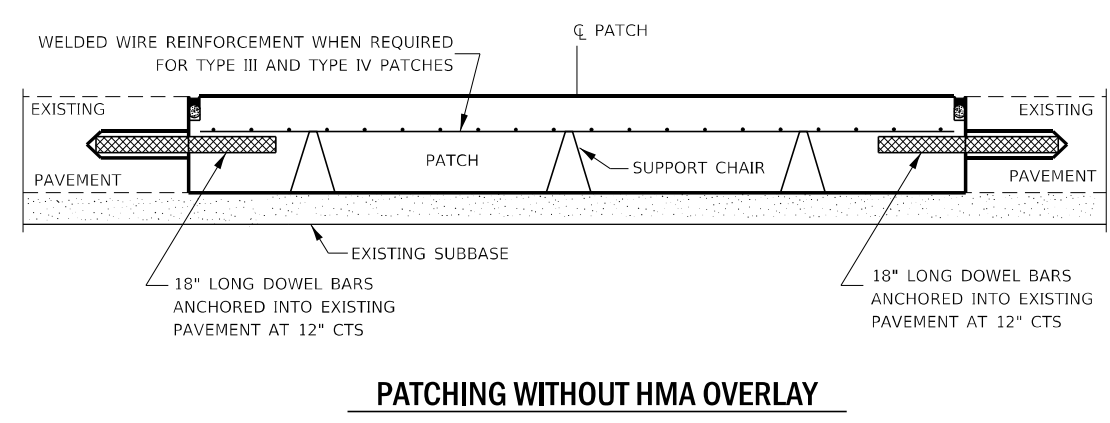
WELDED WIRE REINFORCEMENT WHEN REQUIRED FOR TYPE III AND TYPE IV PATCHES

℄ PATCH

EXISTING

EXISTING

PATCH

SUPPORT CHAIR

PAVEMENT

PAVEMENT

EXISTING SUBBASE

18" LONG DOWEL BARS ANCHORED INTO EXISTING PAVEMENT AT 12" CTS

18" LONG DOWEL BARS ANCHORED INTO EXISTING PAVEMENT AT 12" CTS

PATCHING WITHOUT HMA OVERLAY